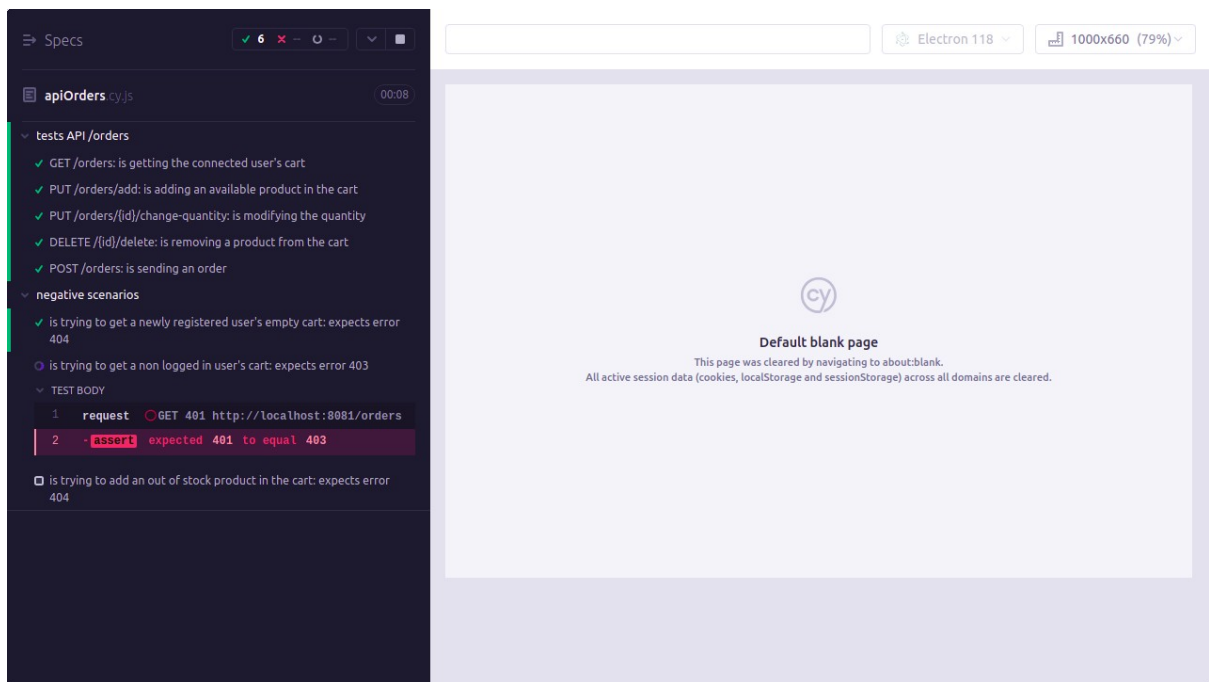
Specs ✓ 6 ✗ -- ○ --

apiOrders cy.js 00:08

tests API /orders

✓ GET /orders: is getting the connected user's cart

✓ PUT /orders/add: is adding an available product in the cart

✓ PUT /orders/{id}/change-quantity: is modifying the quantity

✓ DELETE /{id}/delete: is removing a product from the cart

✓ POST /orders: is sending an order

negative scenarios

✓ is trying to get a newly registered user's empty cart: expects error 404

is trying to get a non logged in user's cart: expects error 403

TEST BODY

1 request GET 401 http://localhost:8081/orders

2 -assert expected 401 to equal 403

is trying to add an out of stock product in the cart: expects error 404

Electron 118

1000x660 (79%)

cy

Default blank page

This page was cleared by navigating to about:blank.

All active session data (cookies, localStorage and sessionStorage) across all domains are cleared.